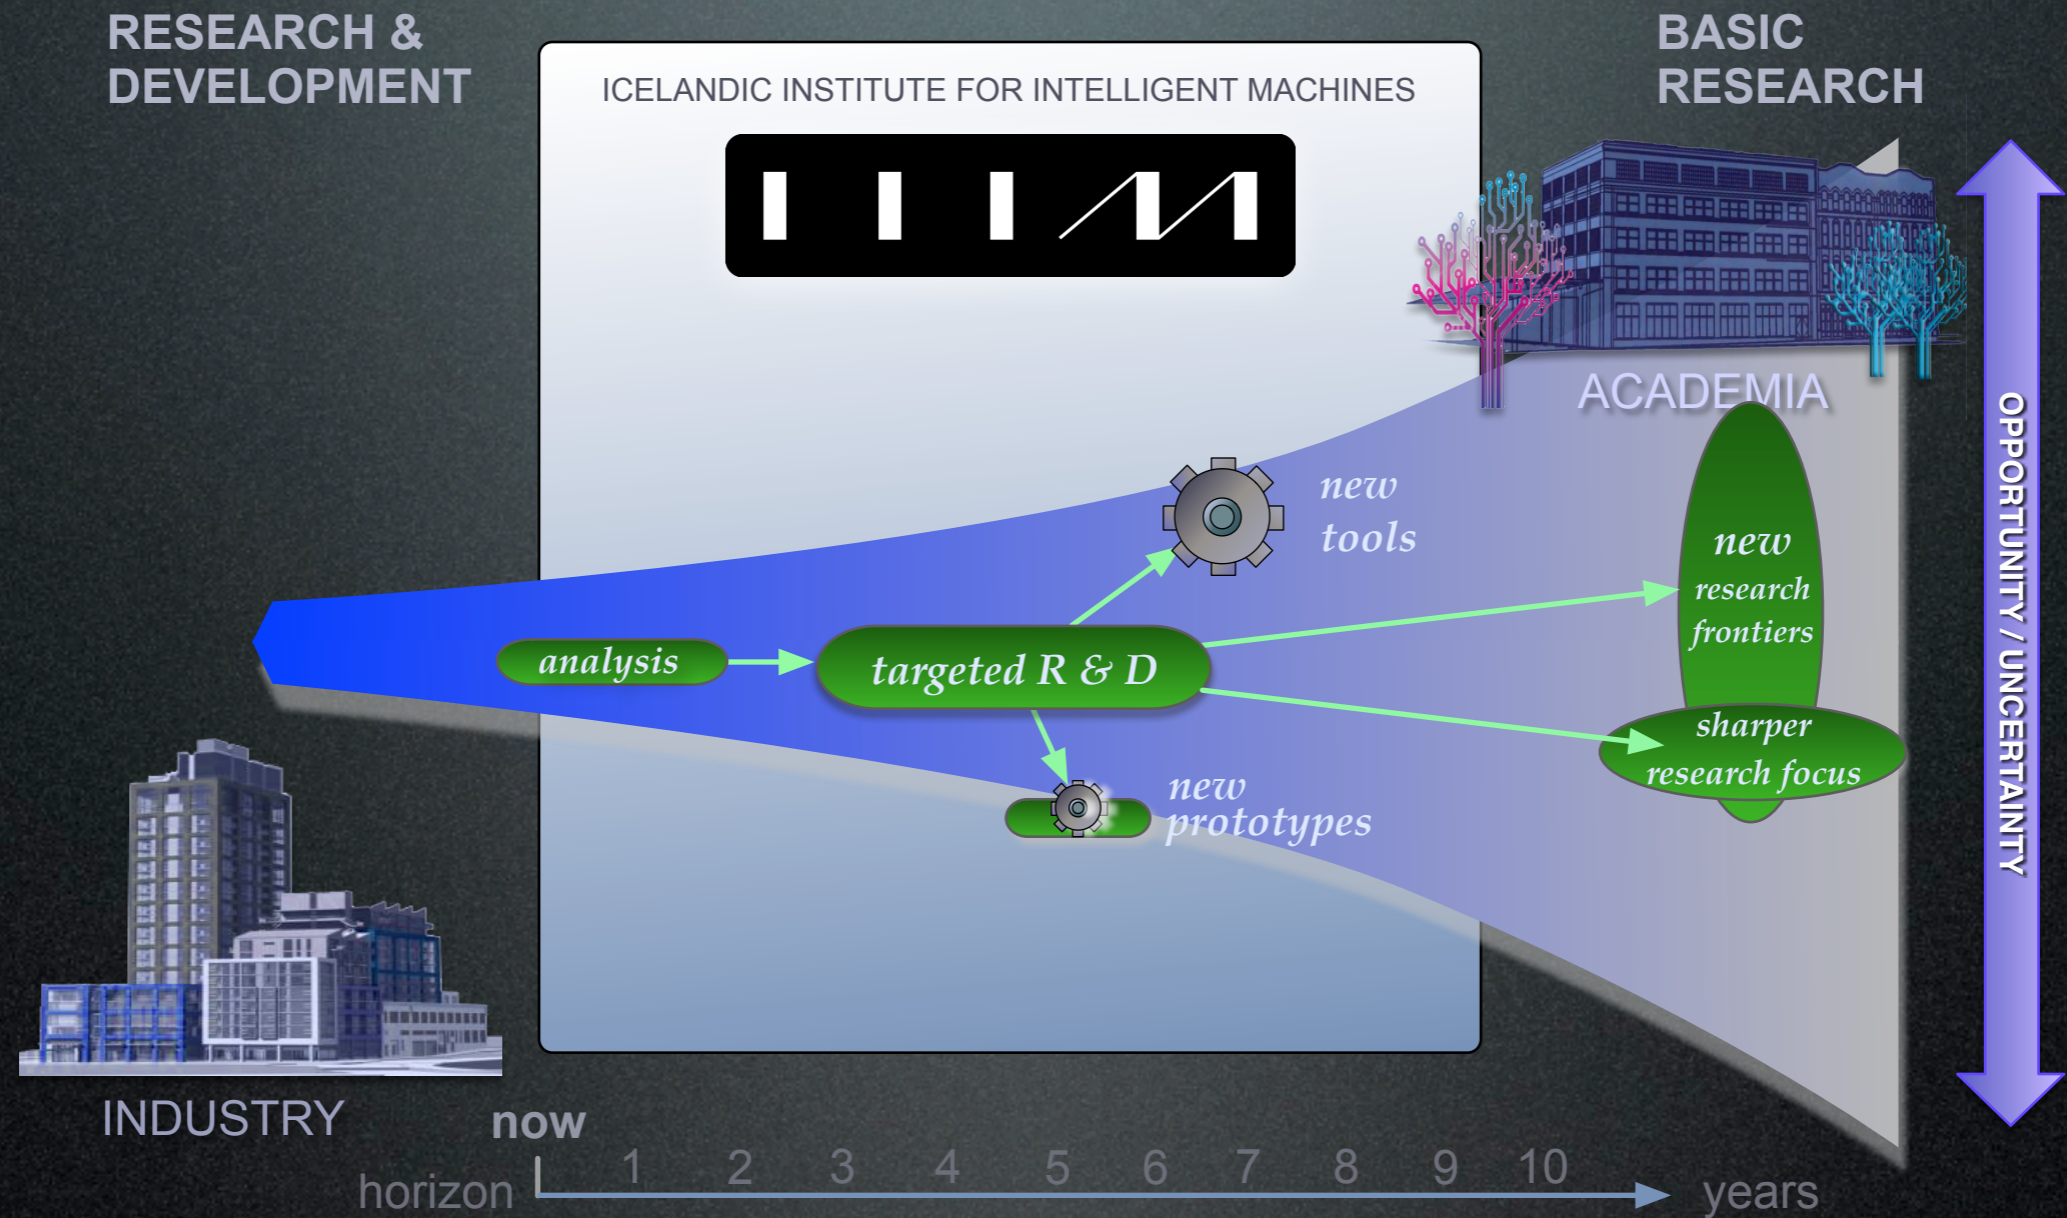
RESEARCH & DEVELOPMENT

ICELANDIC INSTITUTE FOR INTELLIGENT MACHINES

IIIM

BASIC RESEARCH

ACADEMIA

OPPORTUNITY / UNCERTAINTY

new tools

analysis

targeted R & D

new research frontiers

sharper research focus

new prototypes

INDUSTRY

now

horizon 1 2 3 4 5 6 7 8 9 10 years